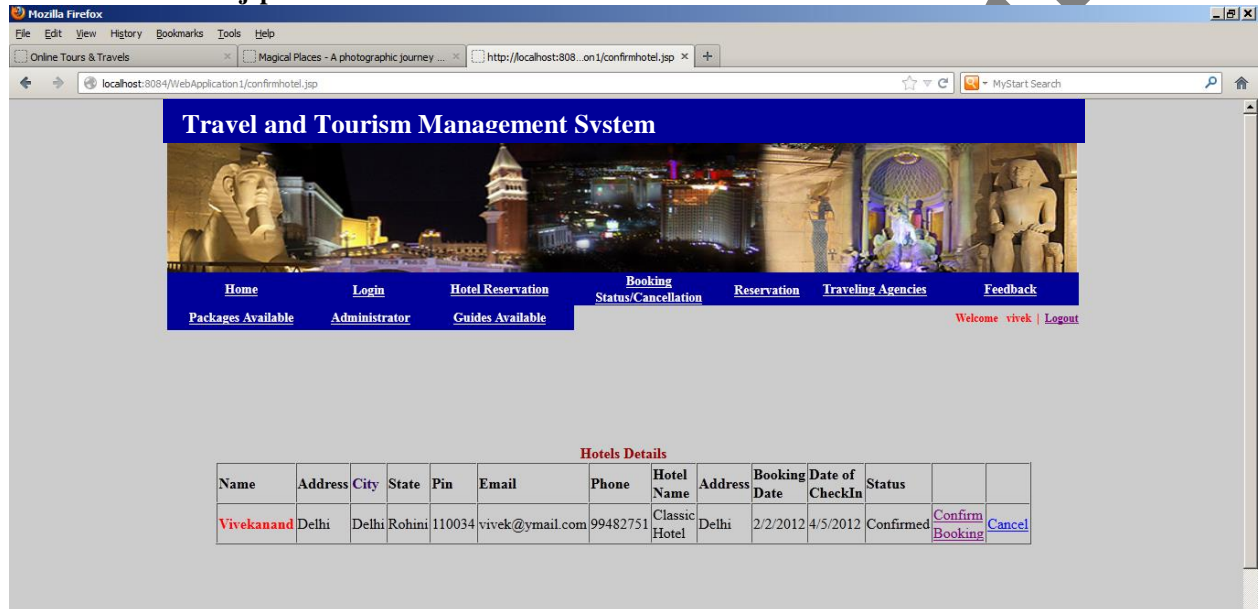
Mozilla Firefox
File Edit View History Bookmarks Tools Help
Online Tours & Travels
Magical Places - A photographic journey ...
http://localhost:808...on1/confirmhotel.jsp
localhost:8084/WebApplication1/confirmhotel.jsp
MyStart Search

Travel and Tourism Management System

Home | Login | Hotel Reservation | Booking Status/Cancellation | Reservation | Traveling Agencies | Feedback
Packages Available | Administrator | Guides Available
Welcome vivek | Logout

Hotels Details

| Name | Address | City | State | Pin | Email | Phone | Hotel Name | Address | Booking Date | Date of CheckIn | Status | | |
|---|---|---|---|---|---|---|---|---|---|---|---|---|---|
| Vivekanand | Delhi | Delhi | Rohini | 110034 | vivek@ymail.com | 99482751 | Classic Hotel | Delhi | 2/2/2012 | 4/5/2012 | Confirmed | Confirm Booking | Cancel |